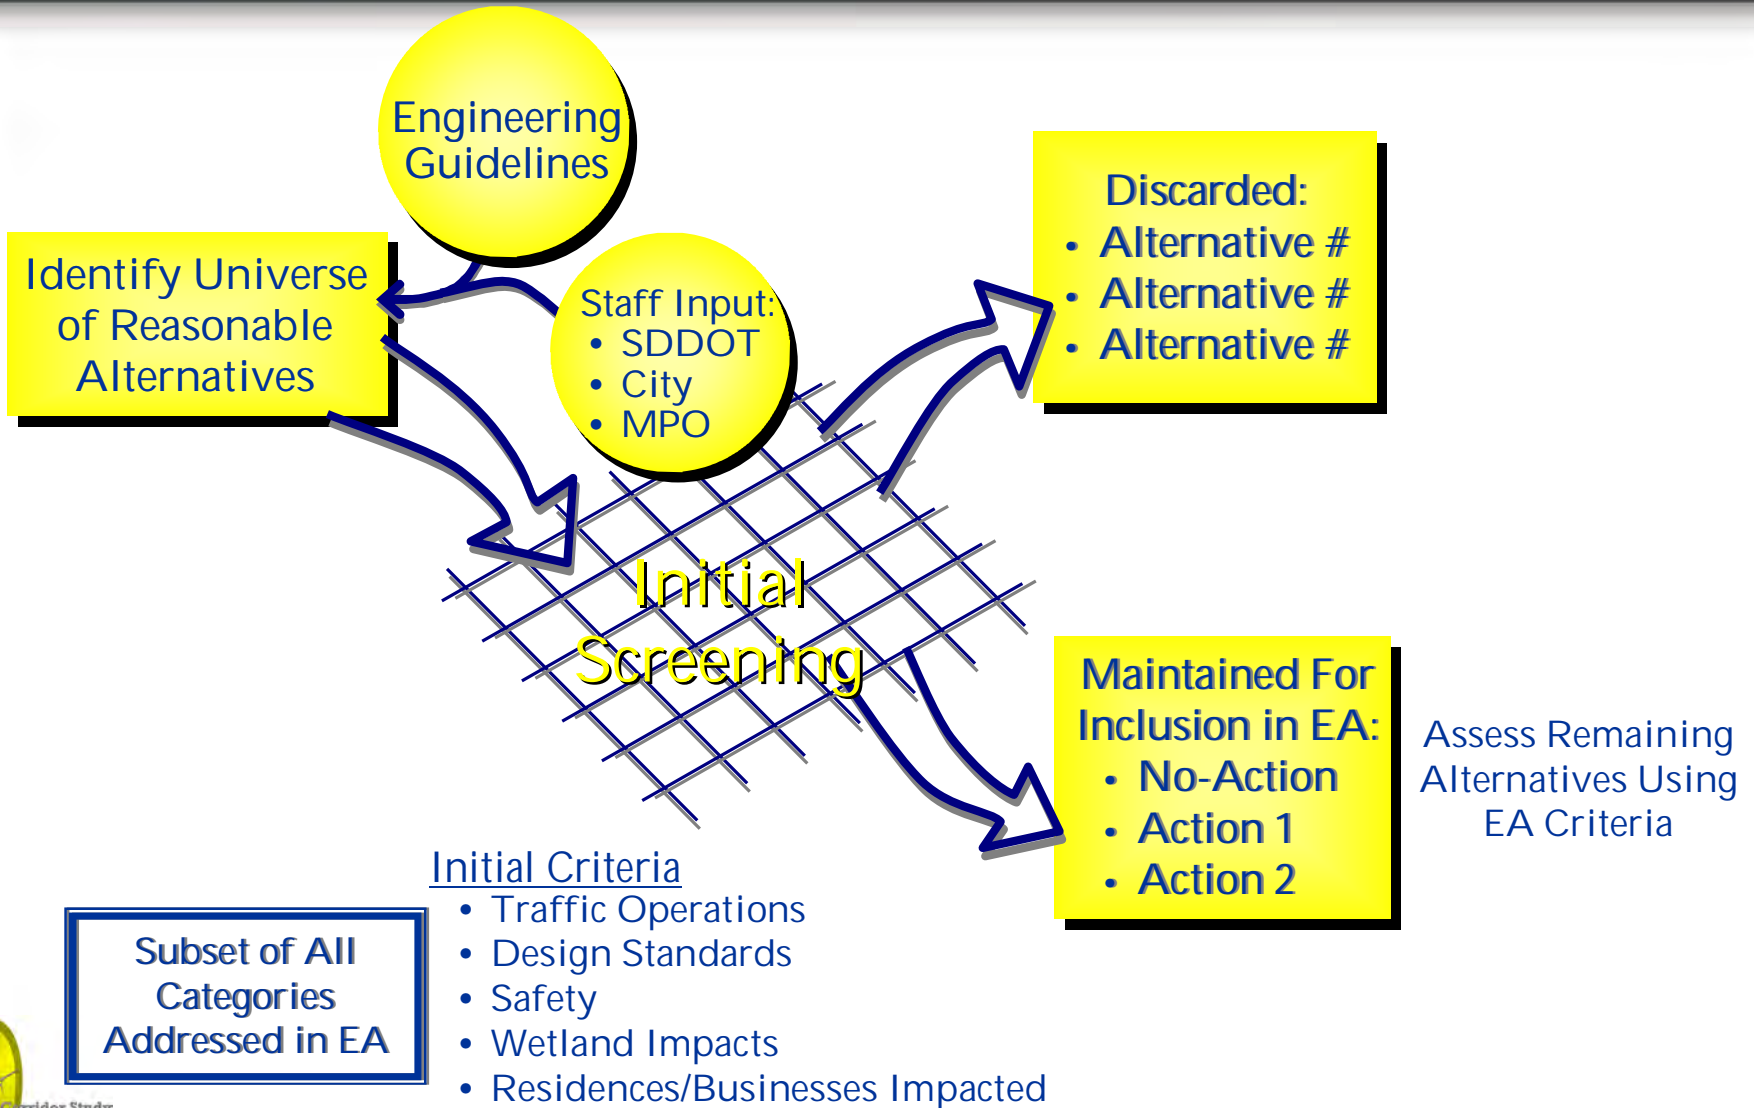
Engineering Guidelines

Identify Universe of Reasonable Alternatives

Staff Input:
• SDDOT
• City
• MPO

Discarded:
• Alternative #
• Alternative #
• Alternative #

Initial Screening

Maintained For Inclusion in EA:
• No-Action
• Action 1
• Action 2

Assess Remaining Alternatives Using EA Criteria

Initial Criteria
• Traffic Operations
• Design Standards
• Safety
• Wetland Impacts
• Residences/Businesses Impacted

Subset of All Categories Addressed in EA

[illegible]rridor Study